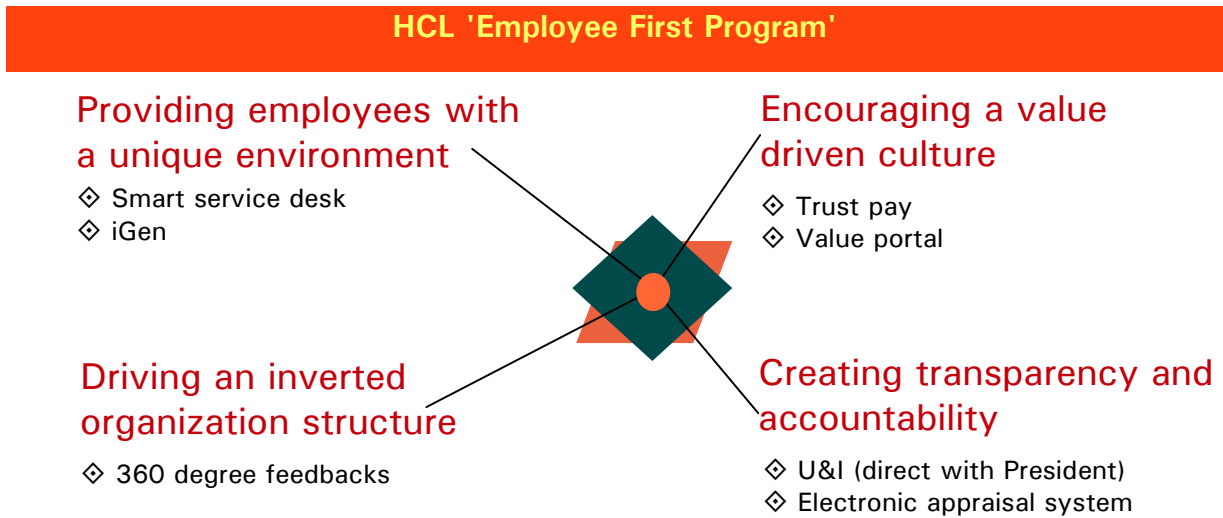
HCL 'Employee First Program'

Providing employees with a unique environment

◈ Smart service desk
◈ iGen

Encouraging a value driven culture

◈ Trust pay
◈ Value portal

Driving an inverted organization structure

◈ 360 degree feedbacks

Creating transparency and accountability

◈ U&I (direct with President)
◈ Electronic appraisal system